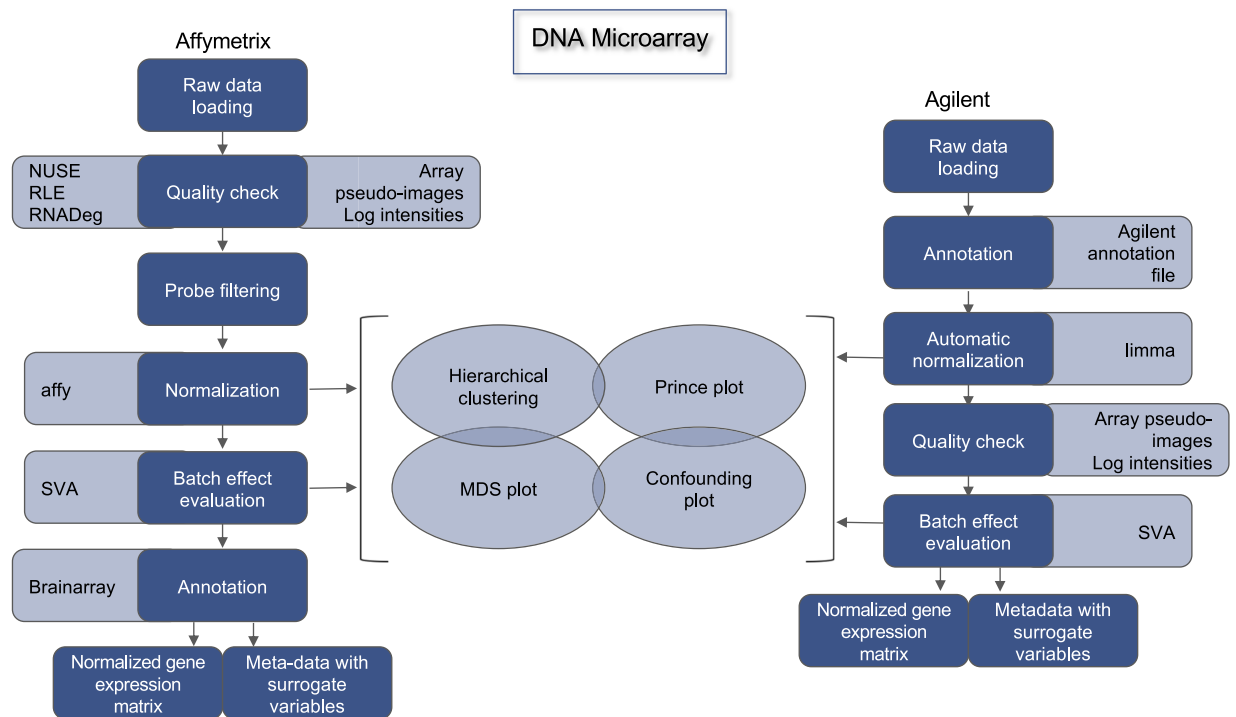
DNA Microarray

Affymetrix

Raw data loading

NUSE
RLE
RNADeg

Quality check

Array pseudo-images
Log intensities

Probe filtering

affy

Normalization

SVA

Batch effect evaluation

Brainarray

Annotation

Normalized gene expression matrix

Meta-data with surrogate variables

Hierarchical clustering

Prince plot

MDS plot

Confounding plot

Agilent

Raw data loading

Annotation

Agilent annotation file

Automatic normalization

limma

Quality check

Array pseudo-images
Log intensities

Batch effect evaluation

SVA

Normalized gene expression matrix

Metadata with surrogate variables